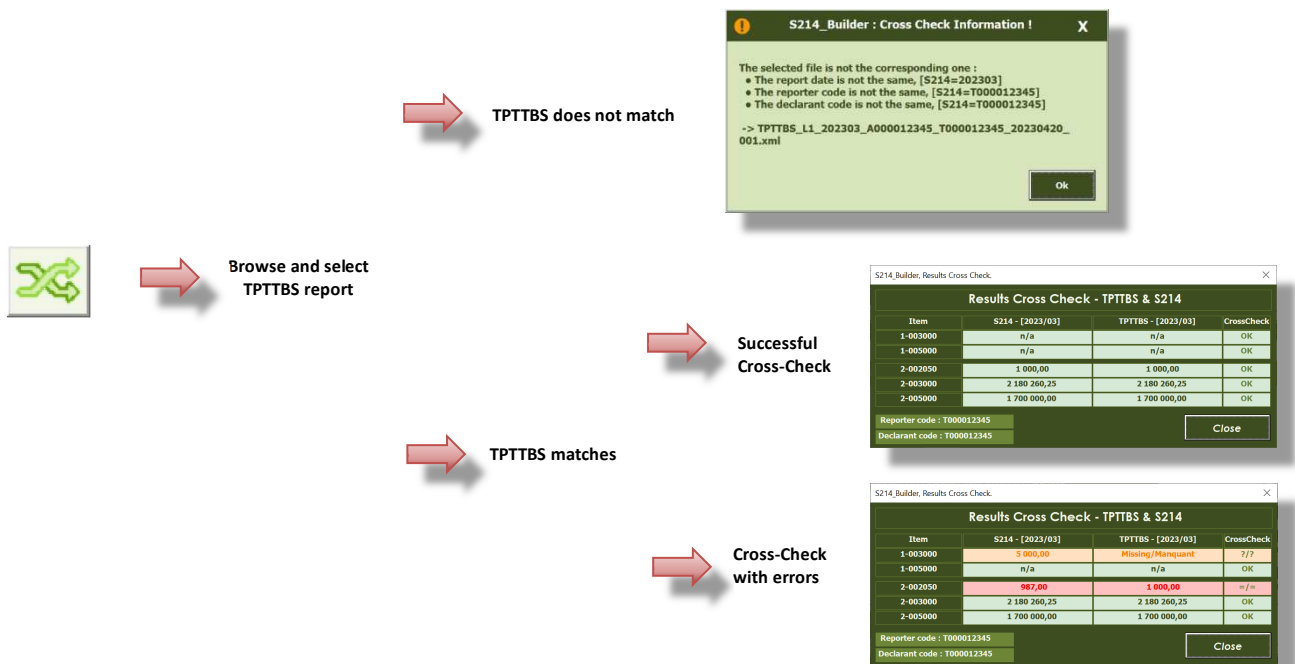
S214_Builder : Cross Check Information !

X

The selected file is not the corresponding one :
• The report date is not the same, [S214=202303]
• The reporter code is not the same, [S214=T000012345]
• The declarant code is not the same, [S214=T000012345]

-> TPTTBS_L1_202303_A000012345_T000012345_20230420_001.xml

Ok

TPTTBS does not match

Browse and select TPTTBS report

S214_Builder, Results Cross Check.

Results Cross Check - TPTTBS & S214

| Item | S214 - [2023/03] | TPTTBS - [2023/03] | CrossCheck |
|---|---|---|---|
| 1-003000 | n/a | n/a | OK |
| 1-005000 | n/a | n/a | OK |
| 2-002050 | 1 000,00 | 1 000,00 | OK |
| 2-003000 | 2 180 260,25 | 2 180 260,25 | OK |
| 2-005000 | 1 700 000,00 | 1 700 000,00 | OK |

Reporter code : T000012345
Declarant code : T000012345

Close

Successful Cross-Check

TPTTBS matches

S214_Builder, Results Cross Check.

Results Cross Check - TPTTBS & S214

| Item | S214 - [2023/03] | TPTTBS - [2023/03] | CrossCheck |
|---|---|---|---|
| 1-003000 | 5 000,00 | Missing/Manquant | ?/? |
| 1-005000 | n/a | n/a | OK |
| 2-002050 | 987,00 | 1 000,00 | =/= |
| 2-003000 | 2 180 260,25 | 2 180 260,25 | OK |
| 2-005000 | 1 700 000,00 | 1 700 000,00 | OK |

Reporter code : T000012345
Declarant code : T000012345

Close

Cross-Check with errors